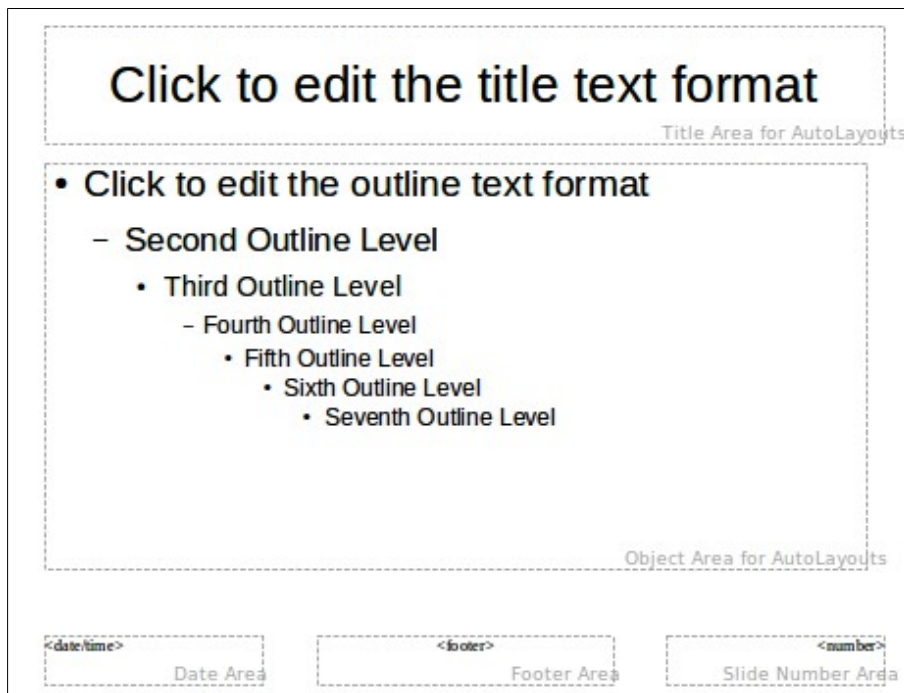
Click to edit the title text format

Title Area for AutoLayouts

• Click to edit the outline text format

– Second Outline Level

• Third Outline Level

– Fourth Outline Level

• Fifth Outline Level

• Sixth Outline Level

• Seventh Outline Level

Object Area for AutoLayouts

<date/time>

Date Area

<footer>

Footer Area

<number>

Slide Number Area